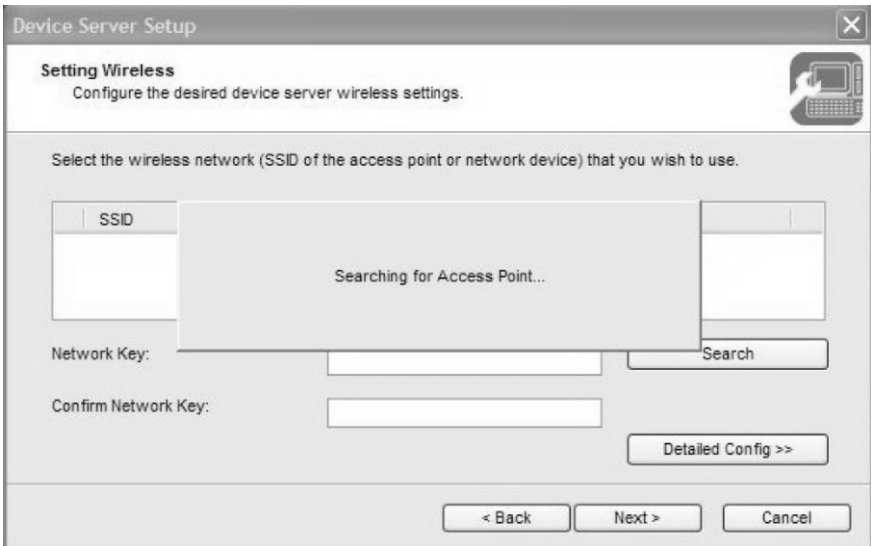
Device Server Setup

Setting Wireless
Configure the desired device server wireless settings.

Select the wireless network (SSID of the access point or network device) that you wish to use.

SSID

Searching for Access Point...

Network Key:

Search

Confirm Network Key:

Detailed Config >>

< Back

Next >

Cancel